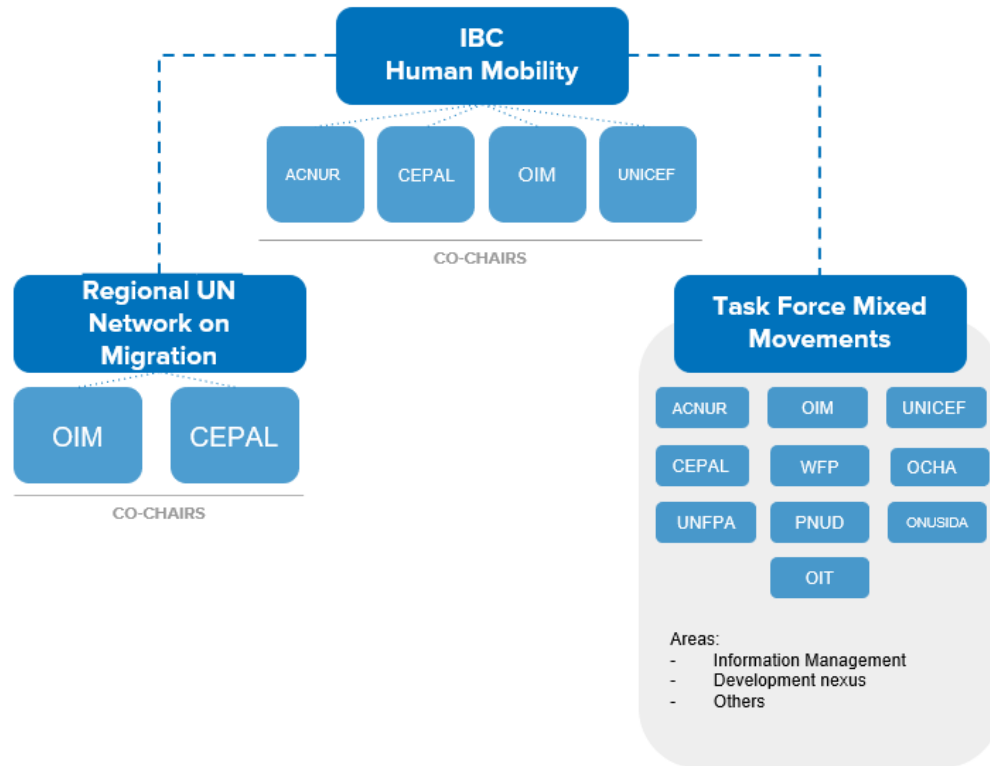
IBC
Human Mobility

ACNUR
CEPAL
OIM
UNICEF

CO-CHAIRS

Regional UN Network on Migration

OIM
CEPAL

CO-CHAIRS

Task Force Mixed Movements

ACNUR
OIM
UNICEF
CEPAL
WFP
OCHA
UNFPA
PNUD
ONUSIDA
OIT

Areas:
- Information Management
- Development nexus
- Others